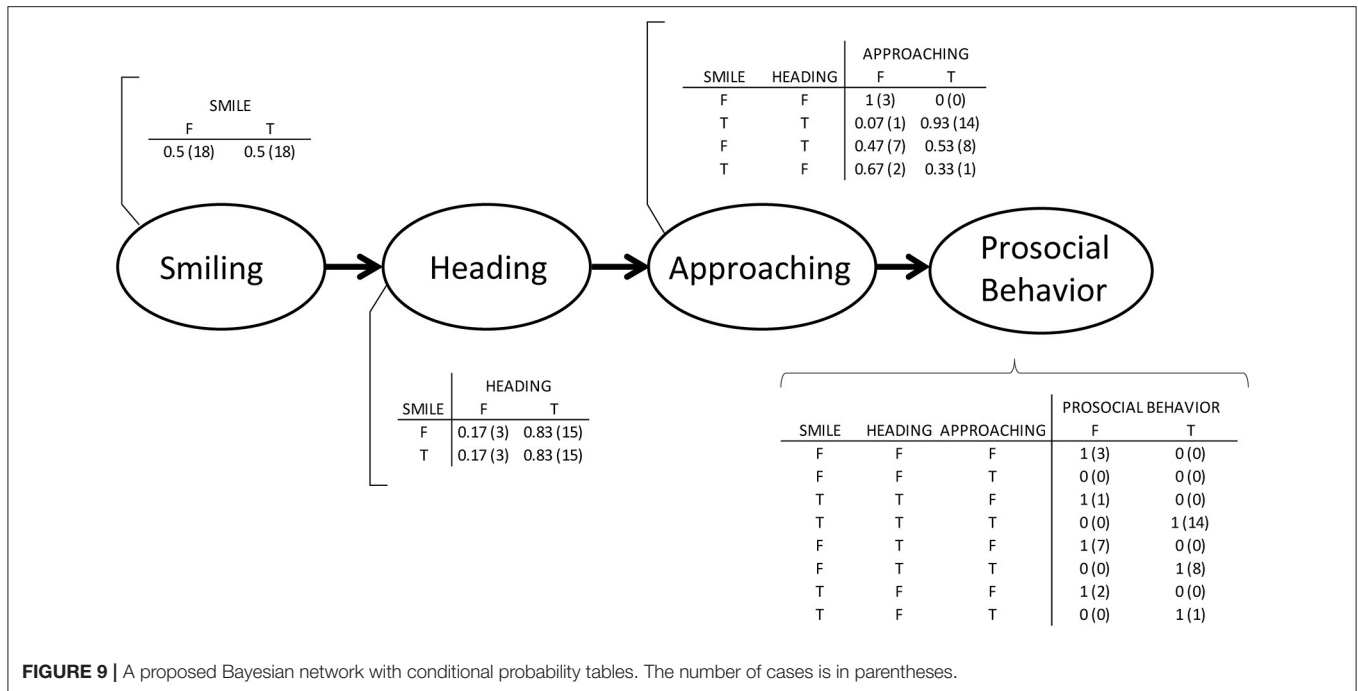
| SMILE | |
|---|---|
| F | T |
| 0.5 (18) | 0.5 (18) |

| | | APPROACHING | |
|---|---|---|---|
| SMILE | HEADING | F | T |
| F | F | 1 (3) | 0 (0) |
| T | T | 0.07 (1) | 0.93 (14) |
| F | T | 0.47 (7) | 0.53 (8) |
| T | F | 0.67 (2) | 0.33 (1) |

Smiling

Heading

Approaching

Prosocial Behavior

| | HEADING | |
|---|---|---|
| SMILE | F | T |
| F | 0.17 (3) | 0.83 (15) |
| T | 0.17 (3) | 0.83 (15) |

| | | | PROSOCIAL BEHAVIOR | |
|---|---|---|---|---|
| SMILE | HEADING | APPROACHING | F | T |
| F | F | F | 1 (3) | 0 (0) |
| F | F | T | 0 (0) | 0 (0) |
| T | T | F | 1 (1) | 0 (0) |
| T | T | T | 0 (0) | 1 (14) |
| F | T | F | 1 (7) | 0 (0) |
| F | T | T | 0 (0) | 1 (8) |
| T | F | F | 1 (2) | 0 (0) |
| T | F | T | 0 (0) | 1 (1) |

**FIGURE 9 |** A proposed Bayesian network with conditional probability tables. The number of cases is in parentheses.